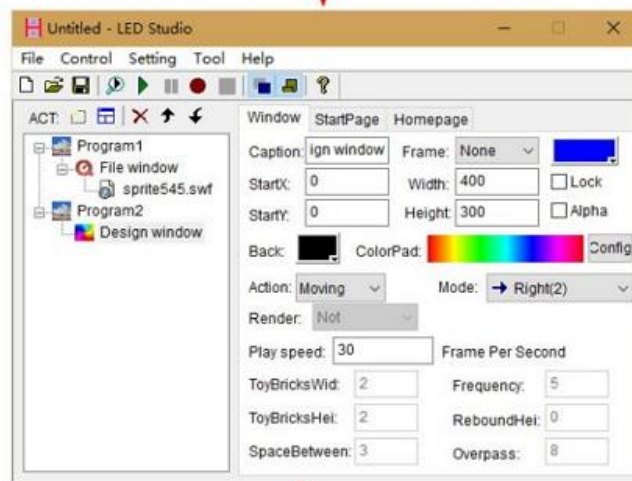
Untitled - LED Studio

File Control Setting Tool Help

ACT:

Program1
File window
sprite545.swf
Program2
Design window

Window StartPage Homepage

Caption: ign window Frame: None
StartX: 0 Width: 400 Lock
StartY: 0 Height: 300 Alpha
Back: ColorPad: Config
Action: Moving Mode: → Right(2)
Render: Not
Play speed: 30 Frame Per Second
ToyBricksWid: 2 Frequency: 5
ToyBricksHei: 2 ReboundHei: 0
SpaceBetween: 3 Overpass: 8